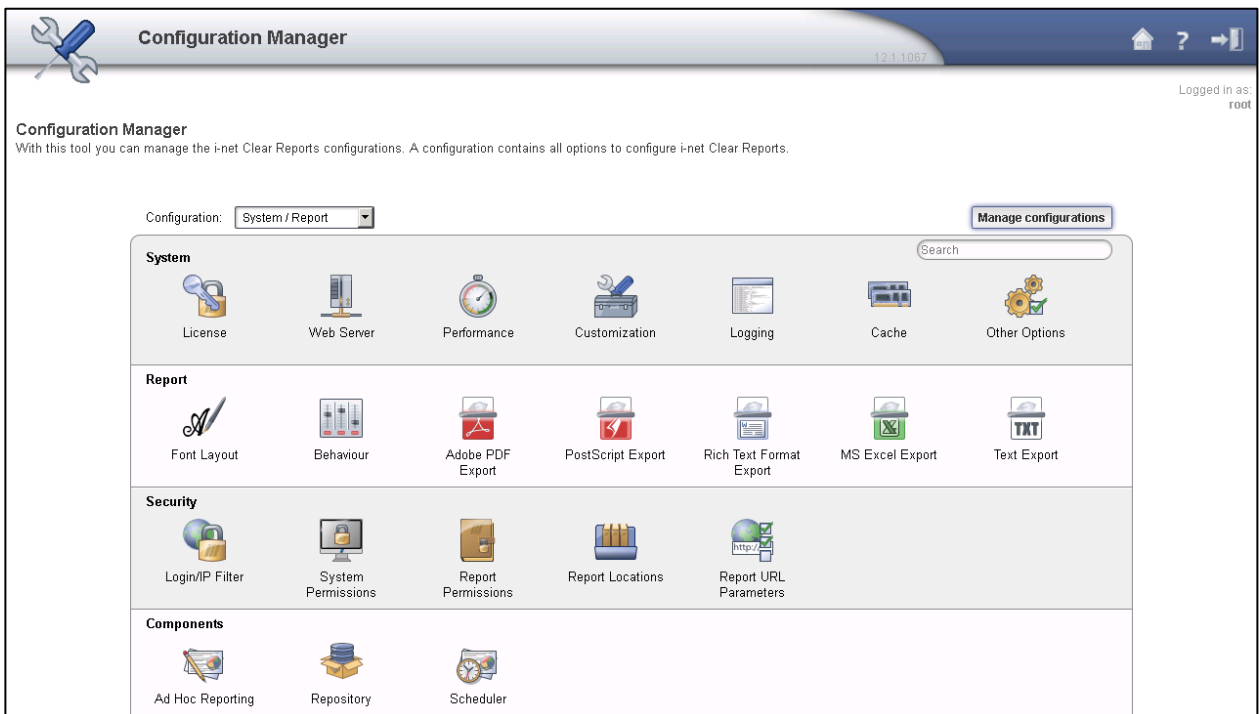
Configuration Manager

12.1.1067

Logged in as:
root

Configuration Manager
With this tool you can manage the i-net Clear Reports configurations. A configuration contains all options to configure i-net Clear Reports.

Configuration: System / Report

Manage configurations

Search

System

License

Web Server

Performance

Customization

Logging

Cache

Other Options

Report

Font Layout

Behaviour

Adobe PDF Export

PostScript Export

Rich Text Format Export

MS Excel Export

TXT

Text Export

Security

Login/IP Filter

System Permissions

Report Permissions

Report Locations

http://

Report URL Parameters

Components

Ad Hoc Reporting

Repository

Scheduler